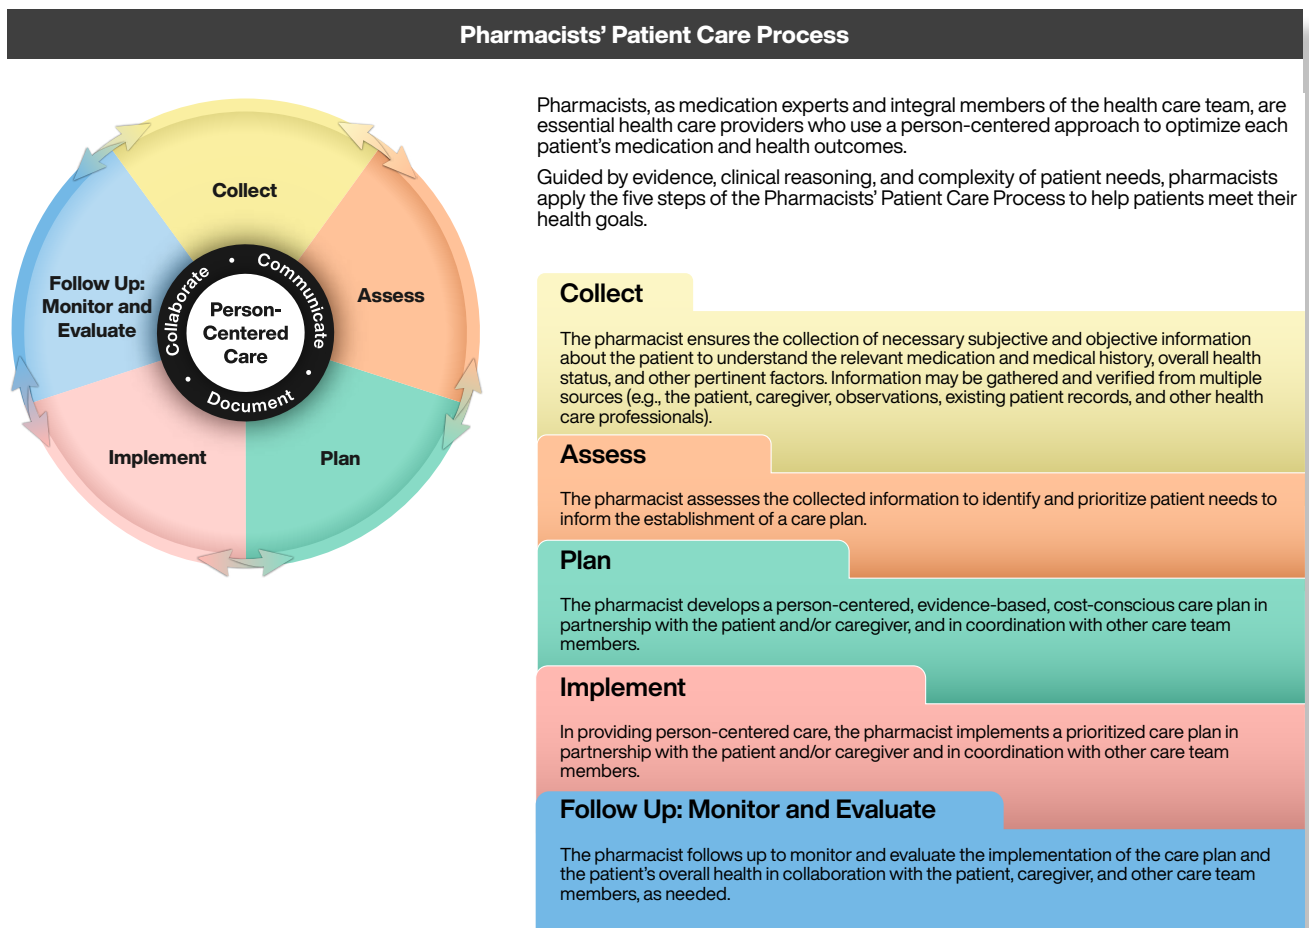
Pharmacists' Patient Care Process

Collect

Assess

Plan

Implement

Follow Up: Monitor and Evaluate

Person-Centered Care

Communicate • Document • Collaborate •

Pharmacists, as medication experts and integral members of the health care team, are essential health care providers who use a person-centered approach to optimize each patient's medication and health outcomes.

Guided by evidence, clinical reasoning, and complexity of patient needs, pharmacists apply the five steps of the Pharmacists' Patient Care Process to help patients meet their health goals.

Collect

The pharmacist ensures the collection of necessary subjective and objective information about the patient to understand the relevant medication and medical history, overall health status, and other pertinent factors. Information may be gathered and verified from multiple sources (e.g., the patient, caregiver, observations, existing patient records, and other health care professionals).

Assess

The pharmacist assesses the collected information to identify and prioritize patient needs to inform the establishment of a care plan.

Plan

The pharmacist develops a person-centered, evidence-based, cost-conscious care plan in partnership with the patient and/or caregiver, and in coordination with other care team members.

Implement

In providing person-centered care, the pharmacist implements a prioritized care plan in partnership with the patient and/or caregiver and in coordination with other care team members.

Follow Up: Monitor and Evaluate

The pharmacist follows up to monitor and evaluate the implementation of the care plan and the patient's overall health in collaboration with the patient, caregiver, and other care team members, as needed.